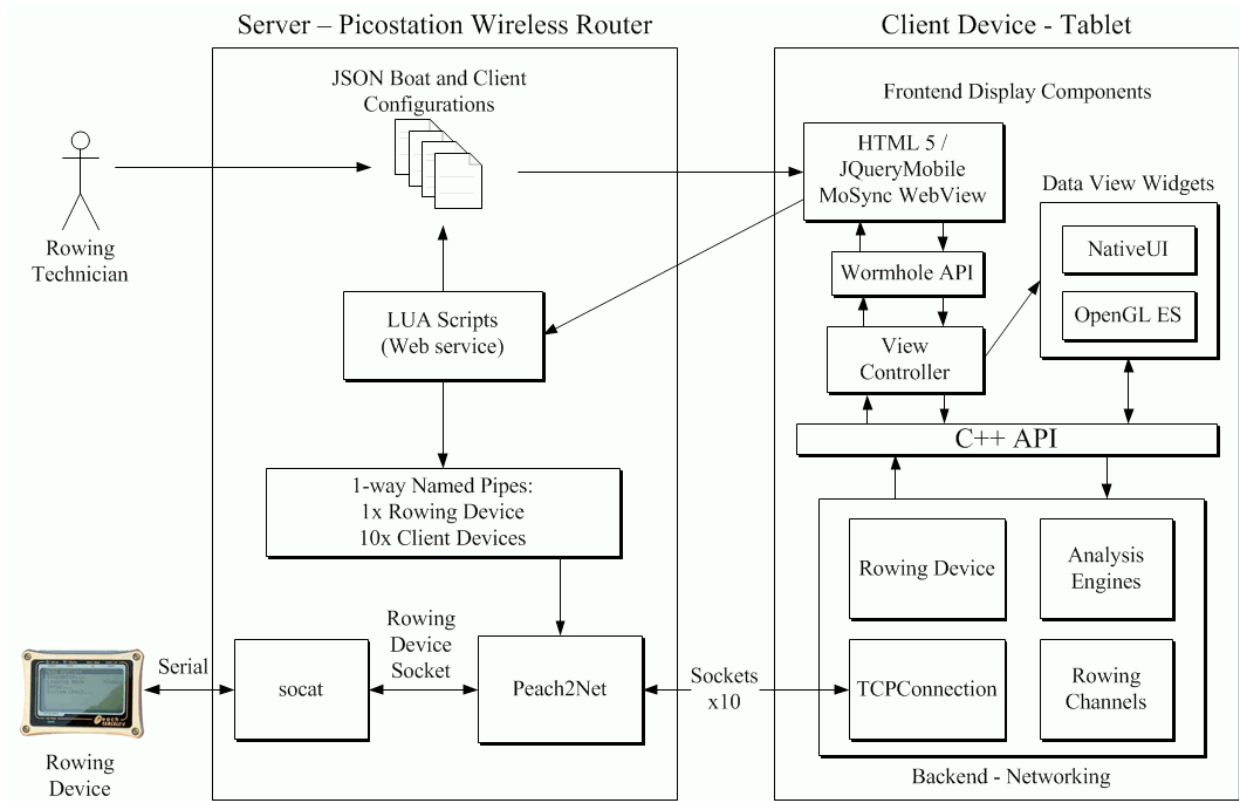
Server – Picostation Wireless Router

Client Device - Tablet

JSON Boat and Client Configurations

Rowing Technician

LUA Scripts (Web service)

1-way Named Pipes: 1x Rowing Device 10x Client Devices

Rowing Device Socket

Serial

socat

Peach2Net

Sockets x10

Rowing Device

Frontend Display Components

HTML 5 / JQueryMobile MoSync WebView

Data View Widgets

NativeUI

OpenGL ES

Wormhole API

View Controller

C++ API

Rowing Device

Analysis Engines

TCPConnection

Rowing Channels

Backend - Networking